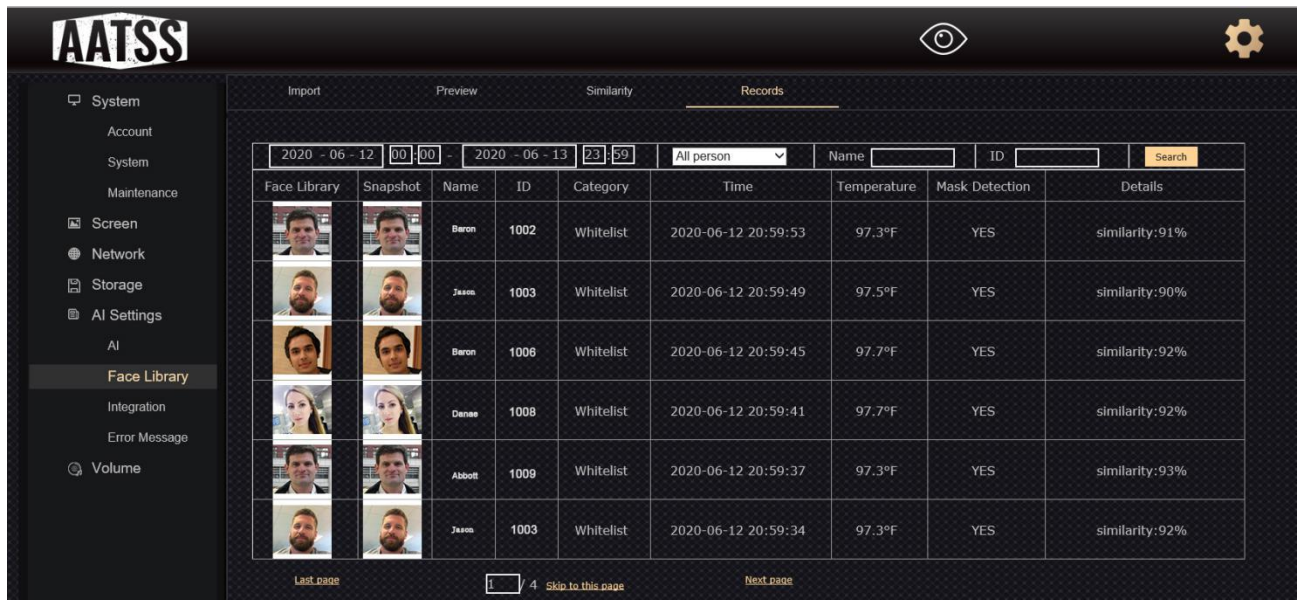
AATSS

System
Account
System
Maintenance
Screen
Network
Storage
AI Settings
AI
Face Library
Integration
Error Message
Volume

Import
Preview
Similarity
Records

2020 - 06 - 12 00 : 00 - 2020 - 06 - 13 23 : 59
All person
Name
ID
Search

| Face Library | Snapshot | Name | ID | Category | Time | Temperature | Mask Detection | Details |
|---|---|---|---|---|---|---|---|---|
| | | Baron | 1002 | Whitelist | 2020-06-12 20:59:53 | 97.3°F | YES | similarity:91% |
| | | Jason | 1003 | Whitelist | 2020-06-12 20:59:49 | 97.5°F | YES | similarity:90% |
| | | Baron | 1006 | Whitelist | 2020-06-12 20:59:45 | 97.7°F | YES | similarity:92% |
| | | Danae | 1008 | Whitelist | 2020-06-12 20:59:41 | 97.7°F | YES | similarity:92% |
| | | Abbott | 1009 | Whitelist | 2020-06-12 20:59:37 | 97.3°F | YES | similarity:93% |
| | | Jason | 1003 | Whitelist | 2020-06-12 20:59:34 | 97.3°F | YES | similarity:92% |

Last page
1 / 4 Skip to this page
Next page